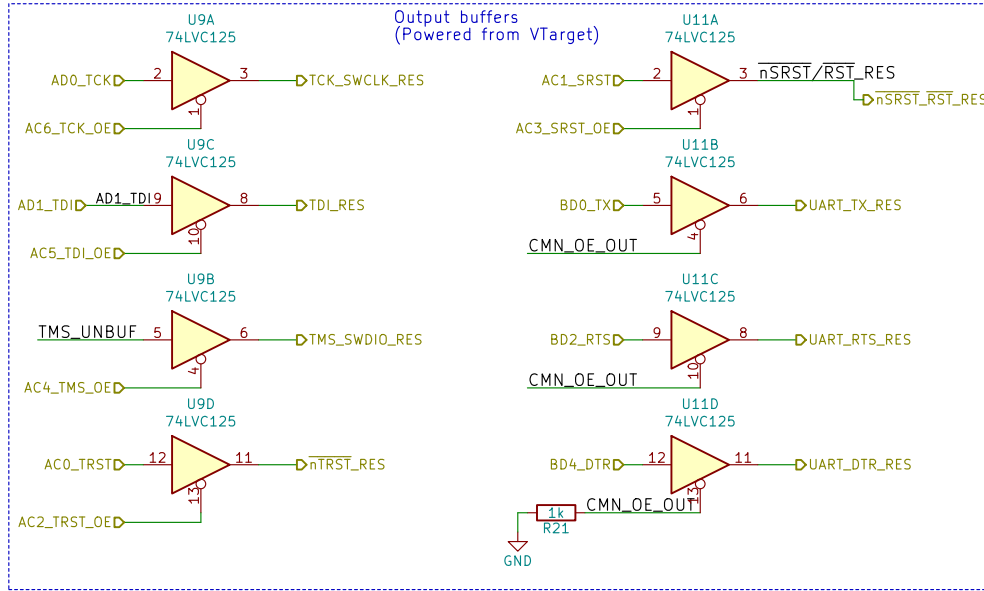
Output buffers
(Powered from VTarget)

U9A
74LVC125
AD0_TCK
2
3
TCK_SWCLK_RES
1
AC6_TCK_OE

U9C
74LVC125
AD1_TDI
AD1_TDI
9
8
TDI_RES
10
AC5_TDI_OE

U9B
74LVC125
TMS_UNBUF
5
6
TMS_SWDIO_RES
4
AC4_TMS_OE

U9D
74LVC125
AC0_TRST
12
11
$\overline{\text{nTRST}}$_RES
13
AC2_TRST_OE

U11A
74LVC125
AC1_SRST
2
3
$\overline{\text{nSRST}}/\overline{\text{RST}}$_RES
$\overline{\text{nSRST}}$_$\overline{\text{RST}}$_RES
1
AC3_SRST_OE

U11B
74LVC125
BD0_TX
5
6
UART_TX_RES
4
CMN_OE_OUT

U11C
74LVC125
BD2_RTS
9
8
UART_RTS_RES
10
CMN_OE_OUT

U11D
74LVC125
BD4_DTR
12
11
UART_DTR_RES
13
1k
R21
CMN_OE_OUT
GND